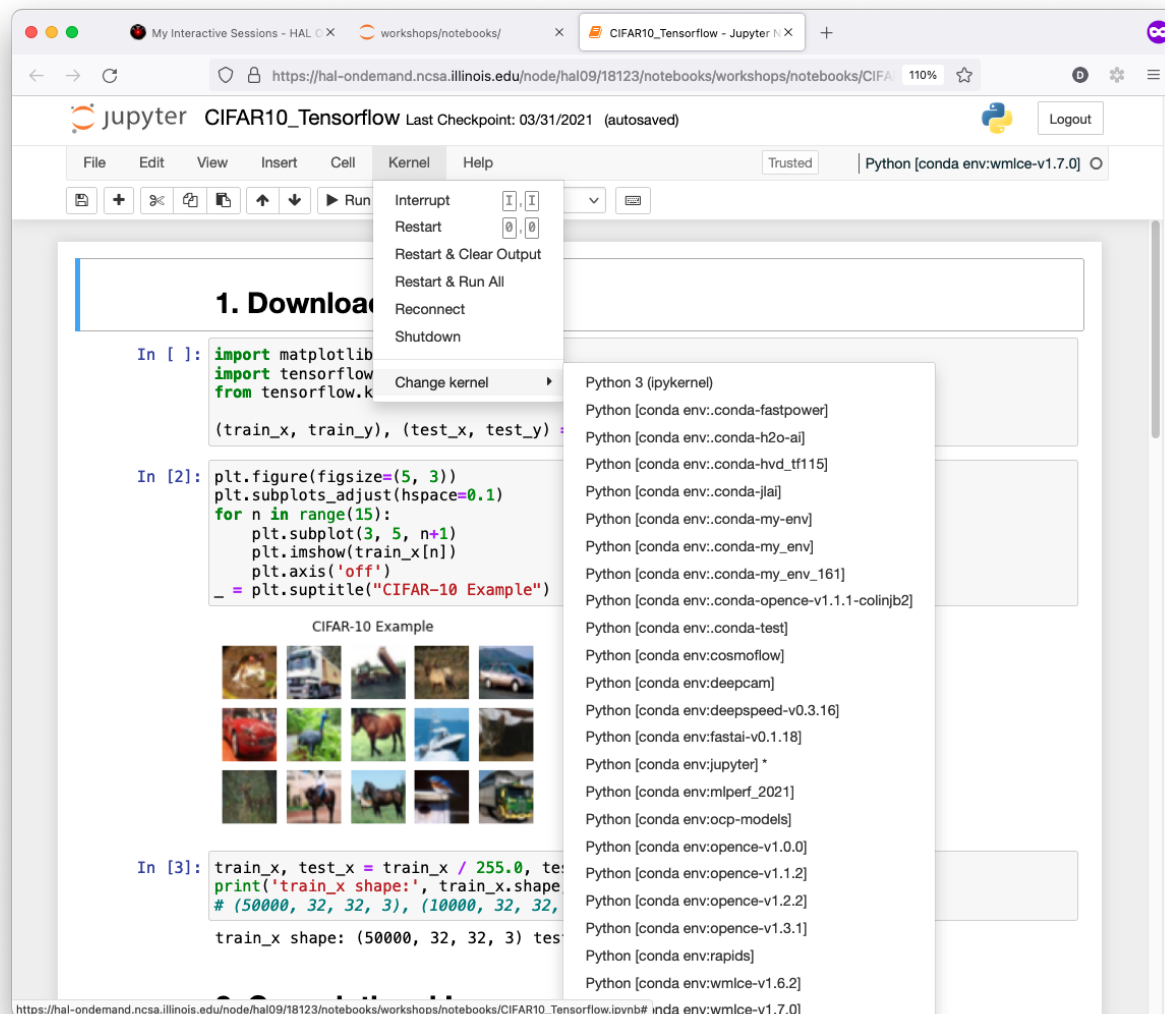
My Interactive Sessions - HAL O
workshops/notebooks/
CIFAR10_Tensorflow - Jupyter N
https://hal-ondemand.ncsa.illinois.edu/node/hal09/18123/notebooks/workshops/notebooks/CIFA
110%
D

jupyter CIFAR10_Tensorflow Last Checkpoint: 03/31/2021 (autosaved)
Logout

File Edit View Insert Cell Kernel Help
Trusted
Python [conda env:wmlce-v1.7.0]

Run

Interrupt I, I
Restart 0, 0
Restart & Clear Output
Restart & Run All
Reconnect
Shutdown
Change kernel

Python 3 (ipykernel)
Python [conda env:.conda-fastpower]
Python [conda env:.conda-h2o-ai]
Python [conda env:.conda-hvd_tf115]
Python [conda env:.conda-jlai]
Python [conda env:.conda-my-env]
Python [conda env:.conda-my_env]
Python [conda env:.conda-my_env_161]
Python [conda env:.conda-opence-v1.1.1-colinjb2]
Python [conda env:.conda-test]
Python [conda env:cosmoflow]
Python [conda env:deepcam]
Python [conda env:deepspeed-v0.3.16]
Python [conda env:fastai-v0.1.18]
Python [conda env:jupyter] *
Python [conda env:mlperf_2021]
Python [conda env:ocp-models]
Python [conda env:opence-v1.0.0]
Python [conda env:opence-v1.1.2]
Python [conda env:opence-v1.2.2]
Python [conda env:opence-v1.3.1]
Python [conda env:rapids]
Python [conda env:wmlce-v1.6.2]
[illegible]onda env:wmlce-v1.7.0]

1. Downloa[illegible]

In [ ]: import matplotlib
import tensorflow
from tensorflow.k

(train_x, train_y), (test_x, test_y) =

In [2]: plt.figure(figsize=(5, 3))
plt.subplots_adjust(hspace=0.1)
for n in range(15):
    plt.subplot(3, 5, n+1)
    plt.imshow(train_x[n])
    plt.axis('off')
_ = plt.suptitle("CIFAR-10 Example")

CIFAR-10 Example

In [3]: train_x, test_x = train_x / 255.0, tes
print('train_x shape:', train_x.shape,
# (50000, 32, 32, 3), (10000, 32, 32,

train_x shape: (50000, 32, 32, 3) tes

https://hal-ondemand.ncsa.illinois.edu/node/hal09/18123/notebooks/workshops/notebooks/CIFAR10_Tensorflow.ipynb#